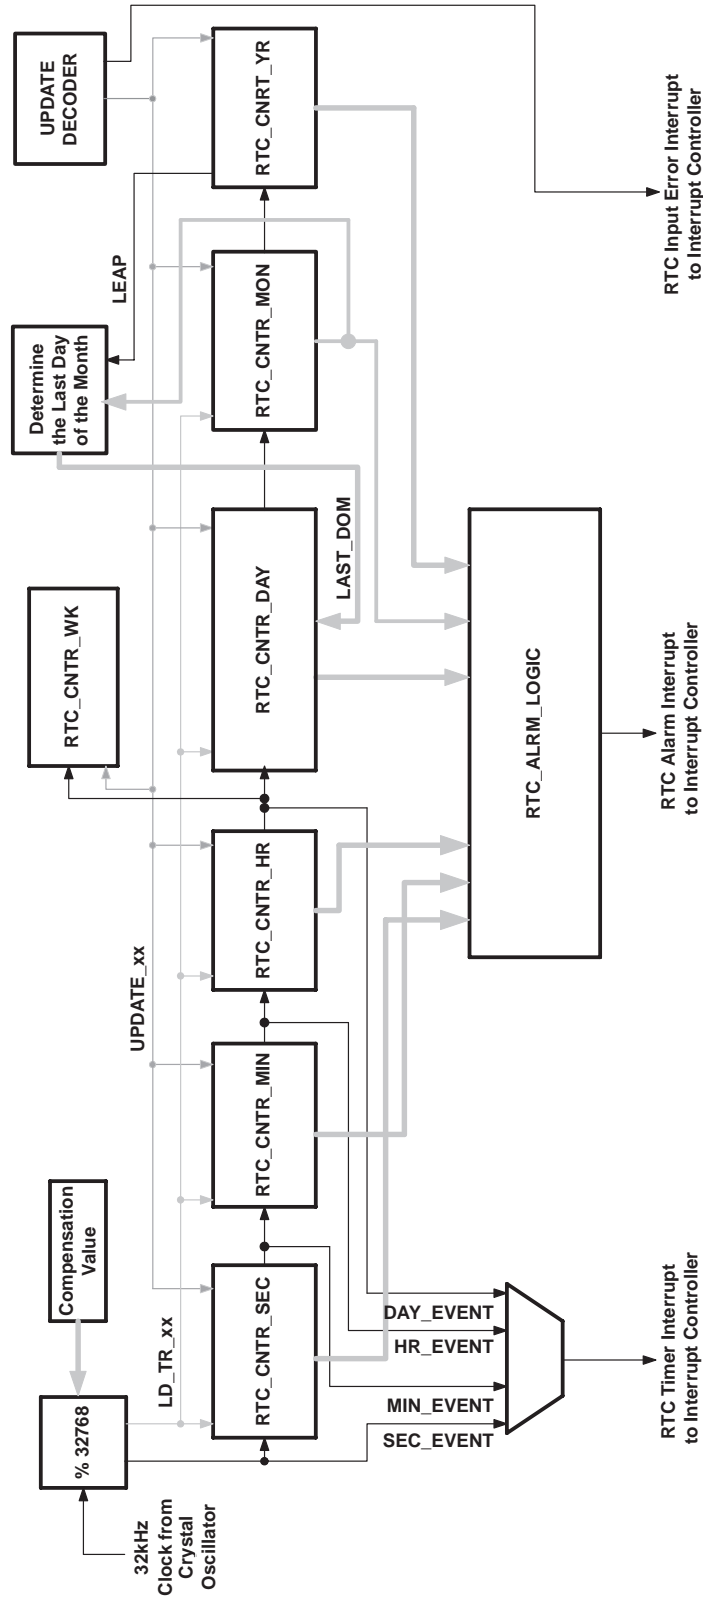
UPDATE DECODER

RTC_CNRT_YR

RTC Input Error Interrupt to Interrupt Controller

LEAP

RTC_CNTR_MON

Determine the Last Day of the Month

LAST_DOM

RTC_CNTR_DAY

RTC_CNTR_WK

RTC_ALRM_LOGIC

RTC Alarm Interrupt to Interrupt Controller

RTC_CNTR_HR

UPDATE_xx

RTC_CNTR_MIN

Compensation Value

LD_TR_xx

RTC_CNTR_SEC

DAY_EVENT

HR_EVENT

MIN_EVENT

SEC_EVENT

% 32768

32kHz Clock from Crystal Oscillator

RTC Timer Interrupt to Interrupt Controller